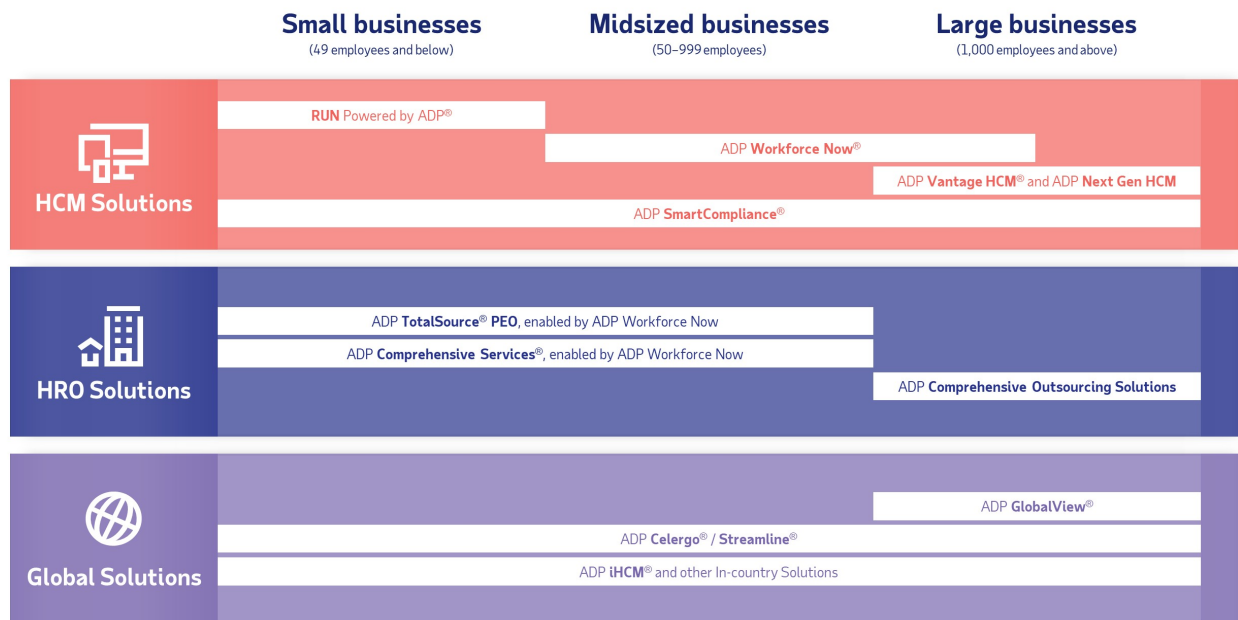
Small businesses
(49 employees and below)

Midsized businesses
(50–999 employees)

Large businesses
(1,000 employees and above)

HCM Solutions

RUN Powered by ADP®

ADP Workforce Now®

ADP Vantage HCM® and ADP Next Gen HCM

ADP SmartCompliance®

HRO Solutions

ADP TotalSource® PEO, enabled by ADP Workforce Now

ADP Comprehensive Services®, enabled by ADP Workforce Now

ADP Comprehensive Outsourcing Solutions

Global Solutions

ADP GlobalView®

ADP Celergo® / Streamline®

ADP iHCM® and other In-country Solutions